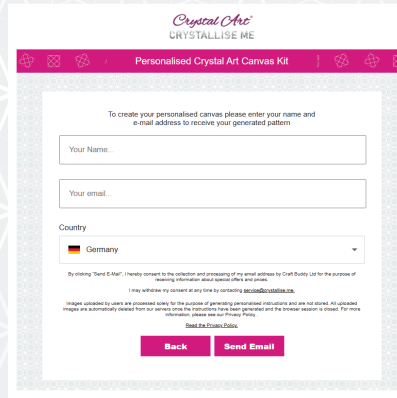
Crystal Art®
CRYSTALLISE ME

Personalised Crystal Art Canvas Kit

To create your personalised canvas please enter your name and e-mail address to receive your generated pattern

Your Name...

Your email...

Country

Germany

By clicking "Send E-Mail", I hereby consent to the collection and processing of my email address by Craft Buddy Ltd for the purpose of receiving information about special offers and prices.

I may withdraw my consent at any time by contacting service@crystallise.me.

Images uploaded by users are processed solely for the purpose of generating personalised instructions and are not stored. All uploaded images are automatically deleted from our servers once the instructions have been generated and the browser session is closed. For more information, please see our Privacy Policy.

Read the Privacy Policy.

Back

Send Email